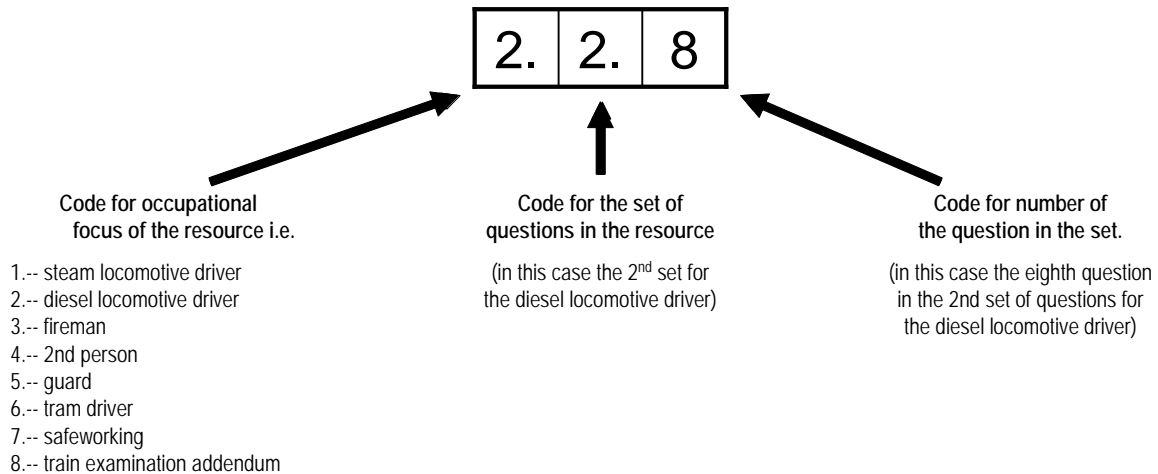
| 2. | 2. | 8 |
|---|---|---|

**Code for occupational focus of the resource i.e.**

1.-- steam locomotive driver
2.-- diesel locomotive driver
3.-- fireman
4.-- 2nd person
5.-- guard
6.-- tram driver
7.-- safeworking
8.-- train examination addendum

**Code for the set of questions in the resource**

(in this case the 2$^{nd}$ set for the diesel locomotive driver)

**Code for number of the question in the set.**

(in this case the eighth question in the 2nd set of questions for the diesel locomotive driver)